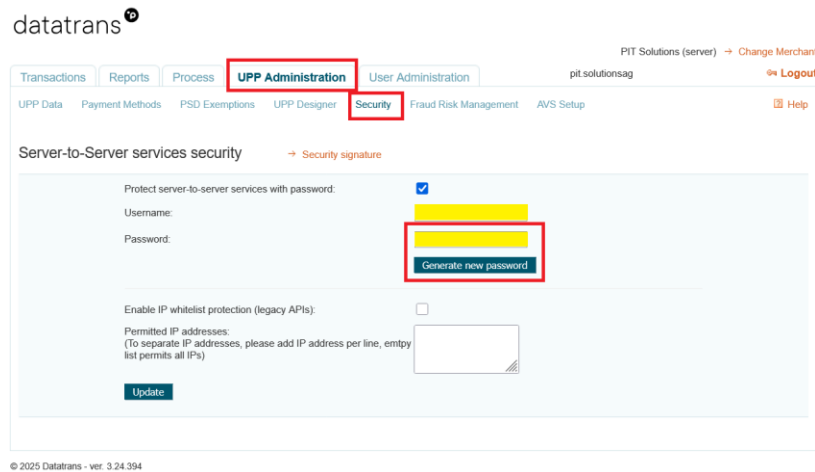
datatrans

PIT Solutions (server) → Change Merchan

Transactions | Reports | Process | UPP Administration | User Administration

pit.solutionsag

Logout

UPP Data | Payment Methods | PSD Exemptions | UPP Designer | Security | Fraud Risk Management | AVS Setup

Help

Server-to-Server services security

→ Security signature

Protect server-to-server services with password:

Username:

Password:

Generate new password

Enable IP whitelist protection (legacy APIs):

Permitted IP addresses:
(To separate IP addresses, please add IP address per line, emtpy list permits all IPs)

Update

© 2025 Datatrans - ver. 3.24.394